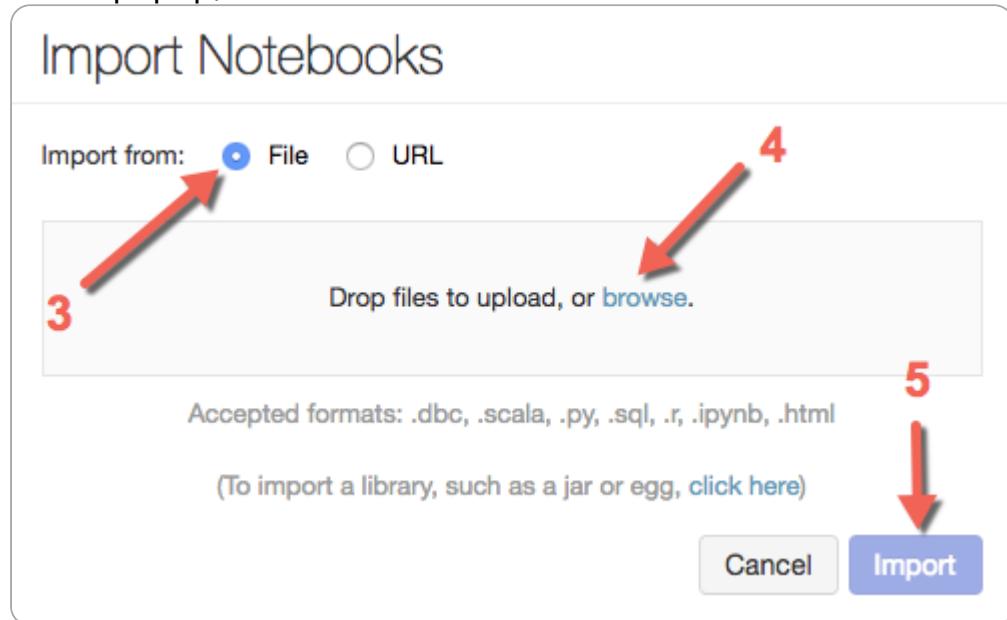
Import Notebooks

Import from: File URL

4

3

Drop files to upload, or browse.

5

Accepted formats: .dbc, .scala, .py, .sql, .r, .ipynb, .html

(To import a library, such as a jar or egg, click here)

Cancel Import